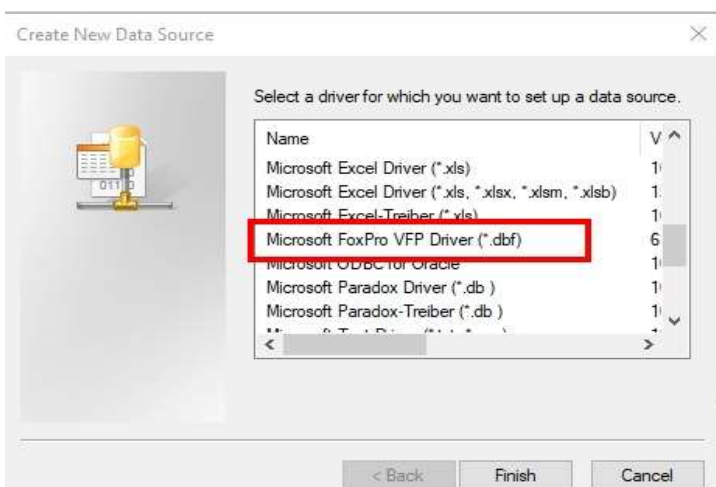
Create New Data Source

×

Select a driver for which you want to set up a data source.

| Name | V |
|---|---|
| Microsoft Excel Driver (*.xls) | 1 |
| Microsoft Excel Driver (*.xls, *.xlsx, *.xlsm, *.xlsb) | 1 |
| Microsoft Excel-Treiber (*.xls) | 1 |
| Microsoft FoxPro VFP Driver (*.dbf) | 6 |
| Microsoft ODBC for Oracle | 1 |
| Microsoft Paradox Driver (*.db ) | 1 |
| Microsoft Paradox-Treiber (*.db ) | 1 |
| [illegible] | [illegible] |

< Back

Finish

Cancel